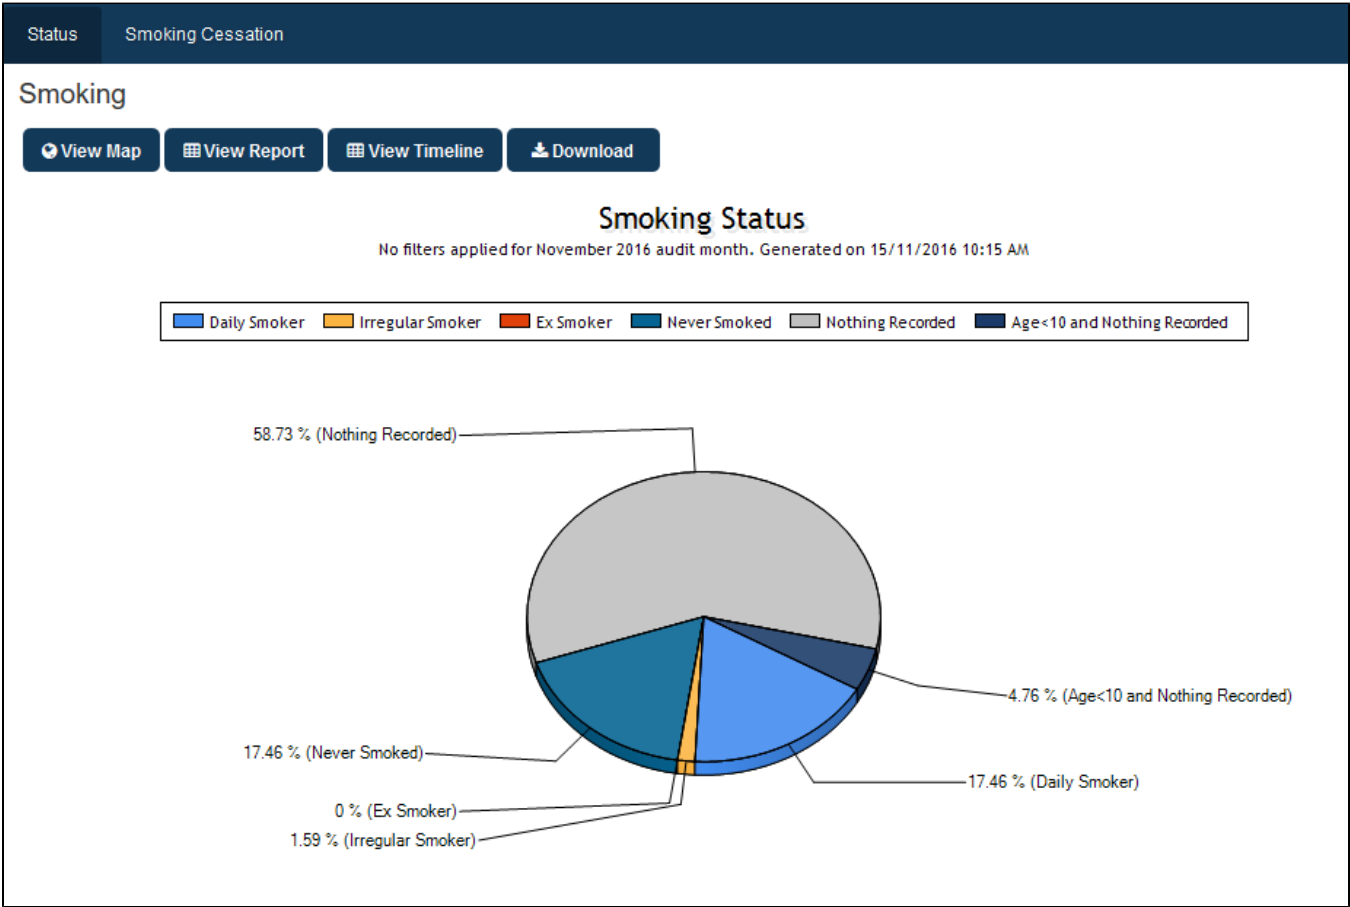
Status Smoking Cessation

Smoking

View Map View Report View Timeline Download

Smoking Status

No filters applied for November 2016 audit month. Generated on 15/11/2016 10:15 AM

Daily Smoker Irregular Smoker Ex Smoker Never Smoked Nothing Recorded Age<10 and Nothing Recorded

58.73 % (Nothing Recorded)

4.76 % (Age<10 and Nothing Recorded)

17.46 % (Never Smoked)

17.46 % (Daily Smoker)

0 % (Ex Smoker)

1.59 % (Irregular Smoker)